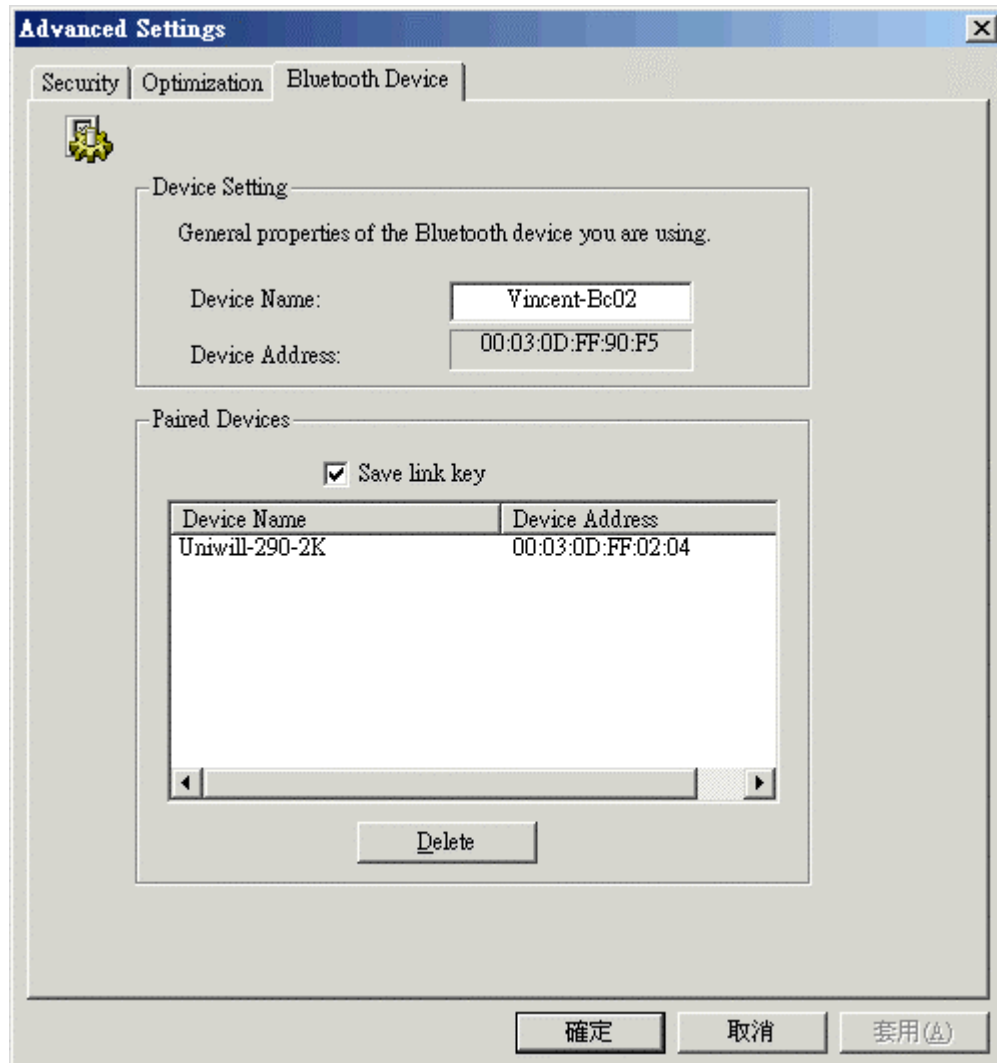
Advanced Settings

Security | Optimization | Bluetooth Device

Device Setting

General properties of the Bluetooth device you are using.

Device Name: Vincent-Bc02

Device Address: 00:03:0D:FF:90:F5

Paired Devices

Save link key

| Device Name | Device Address |
|---|---|
| Uniwill-290-2K | 00:03:0D:FF:02:04 |

Delete

確定 取消 套用(A)